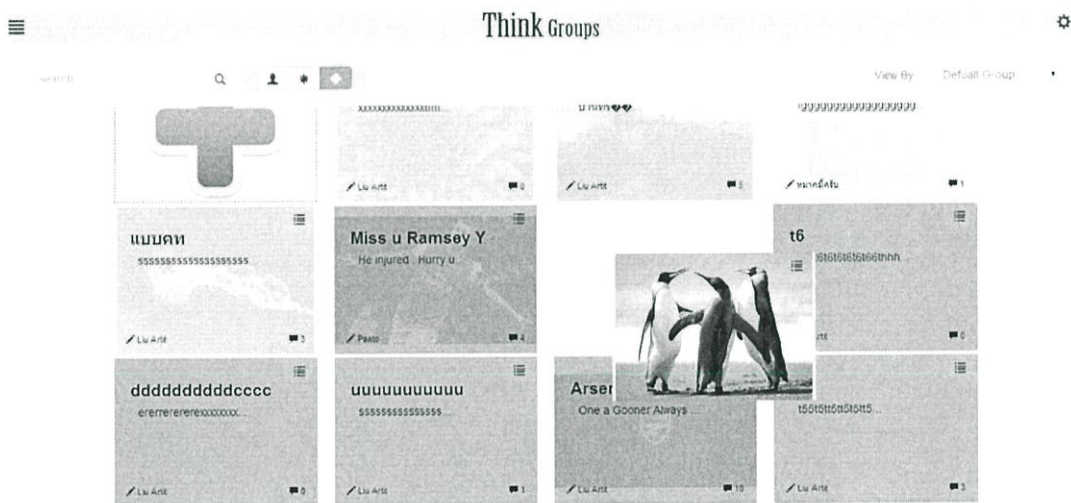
Think Groups

Search

View By Default Group

xxxxxxxxxxxxxxxxxxxx...

Liu Arté 0

u u ♥♥

Liu Arté 5

yyyyyyyyyyyyyyyyyy

1

แบบคท

ssssssssssssssssssss...

Liu Arté 3

Miss u Ramsey Y

He injured . Hurry u...

Pasto 4

t6

t6t6t6t6t6t6t6thhh...

0

dddddddddddcccc

ererererererexxxxxxx...

Liu Arté 0

uuuuuuuuuuu

ssssssssssssssss...

Liu Arté 1

Arser

One a Gooner Always ...

Liu Arté 10

t5t5t5t5t5t5t5t5...

Liu Arté 3